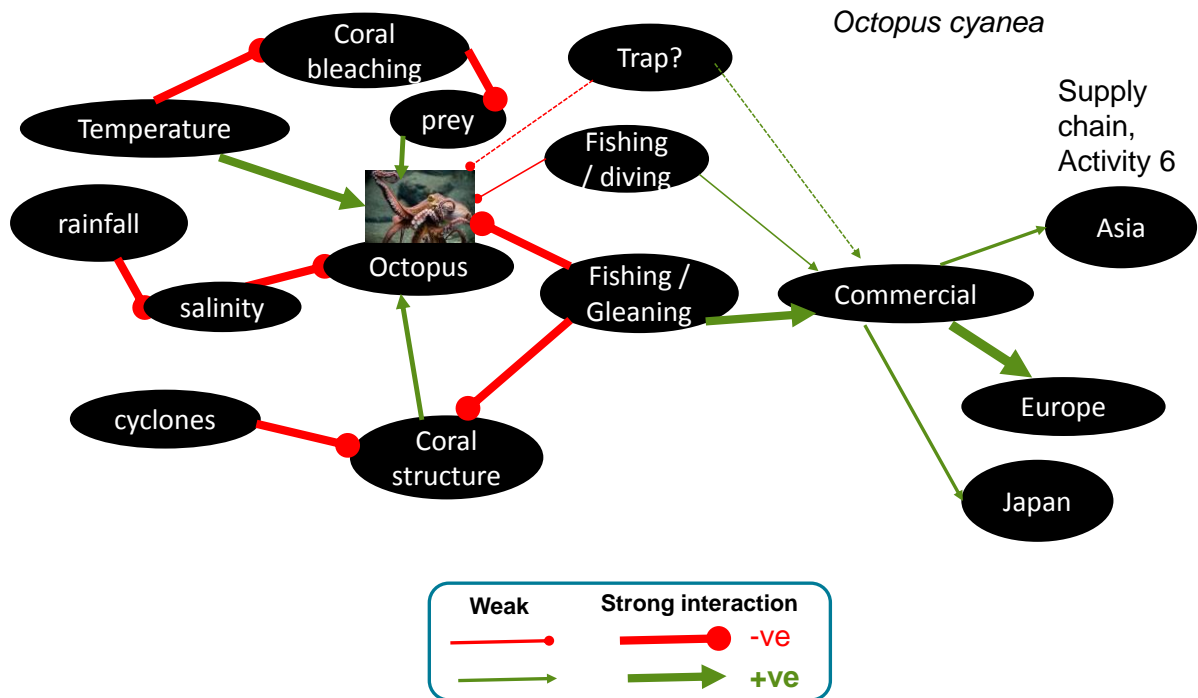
Octopus cyanea

Coral bleaching

Trap?

Supply chain, Activity 6

Temperature

prey

Fishing / diving

rainfall

Asia

Octopus

Fishing / Gleaning

salinity

Commercial

cyclones

Coral structure

Europe

Japan

| Weak | Strong interaction | |
|---|---|---|
| | | -ve |
| | | +ve |